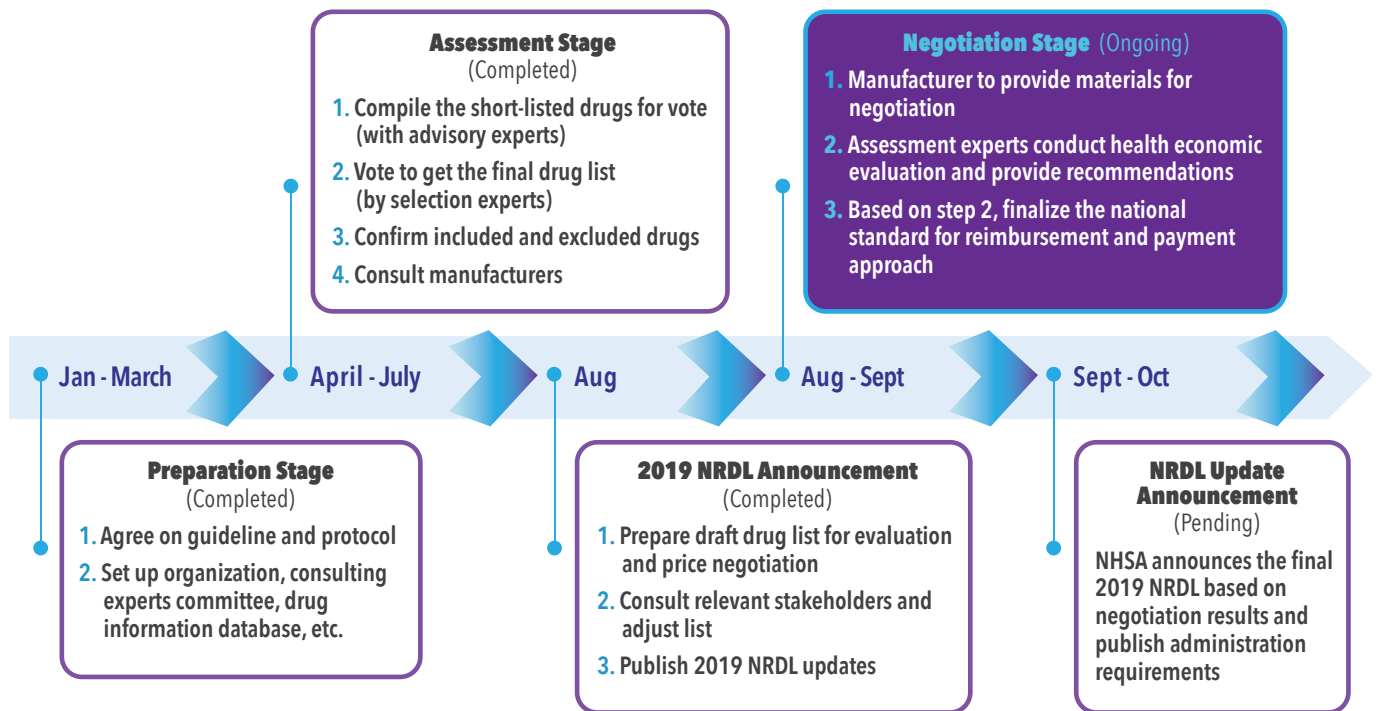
Assessment Stage
(Completed)

1. Compile the short-listed drugs for vote (with advisory experts)
2. Vote to get the final drug list (by selection experts)
3. Confirm included and excluded drugs
4. Consult manufacturers

Negotiation Stage (Ongoing)

1. Manufacturer to provide materials for negotiation
2. Assessment experts conduct health economic evaluation and provide recommendations
3. Based on step 2, finalize the national standard for reimbursement and payment approach

Jan - March

April - July

Aug

Aug - Sept

Sept - Oct

Preparation Stage
(Completed)

1. Agree on guideline and protocol
2. Set up organization, consulting experts committee, drug information database, etc.

2019 NRDL Announcement
(Completed)

1. Prepare draft drug list for evaluation and price negotiation
2. Consult relevant stakeholders and adjust list
3. Publish 2019 NRDL updates

NRDL Update Announcement
(Pending)

NHSA announces the final 2019 NRDL based on negotiation results and publish administration requirements